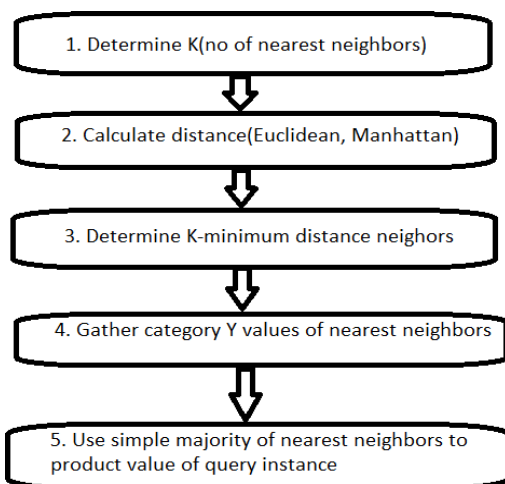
1. Determine K(no of nearest neighbors)

2. Calculate distance(Euclidean, Manhattan)

3. Determine K-minimum distance neighors

4. Gather category Y values of nearest neighbors

5. Use simple majority of nearest neighbors to product value of query instance